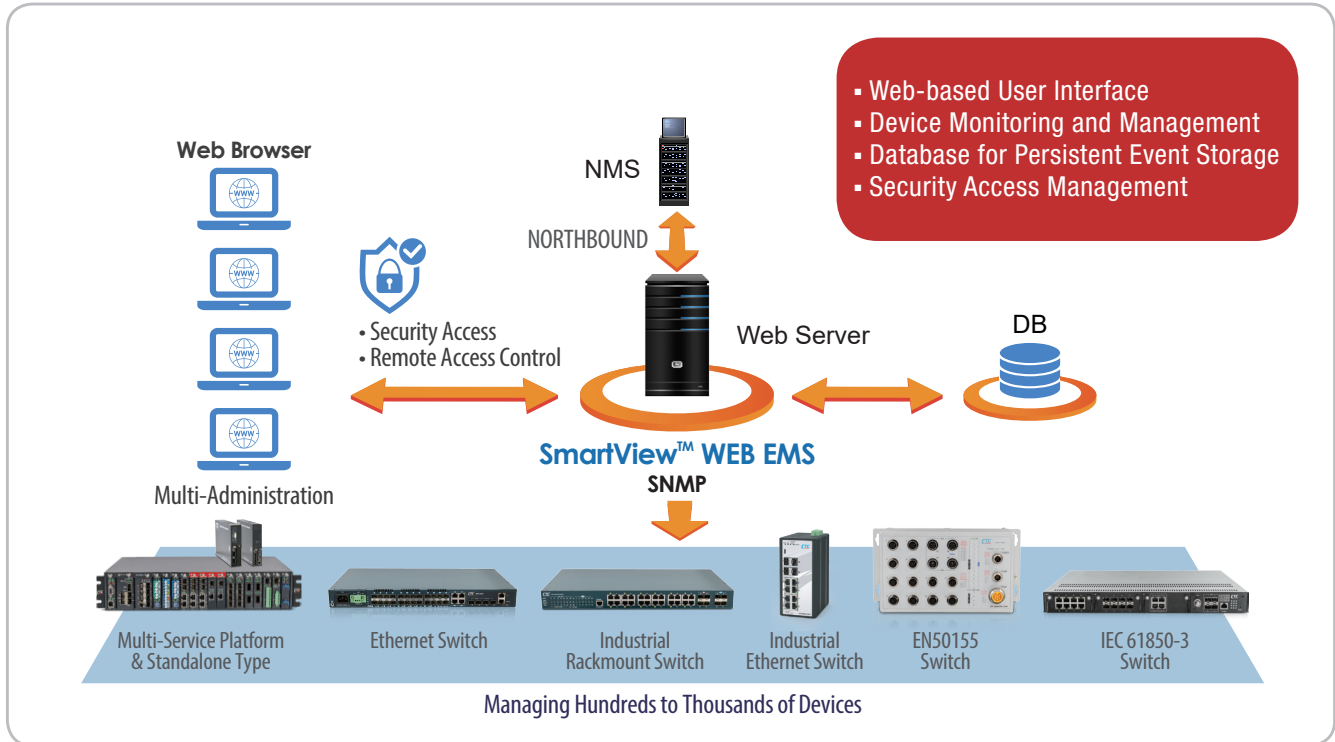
▪ Web-based User Interface
▪ Device Monitoring and Management
▪ Database for Persistent Event Storage
▪ Security Access Management

Web Browser

NMS

NORTHBOUND

• Security Access
• Remote Access Control

Web Server

DB

Multi-Administration

SmartView™ WEB EMS

SNMP

Multi-Service Platform & Standalone Type

Ethernet Switch

Industrial Rackmount Switch

Industrial Ethernet Switch

EN50155 Switch

IEC 61850-3 Switch

Managing Hundreds to Thousands of Devices